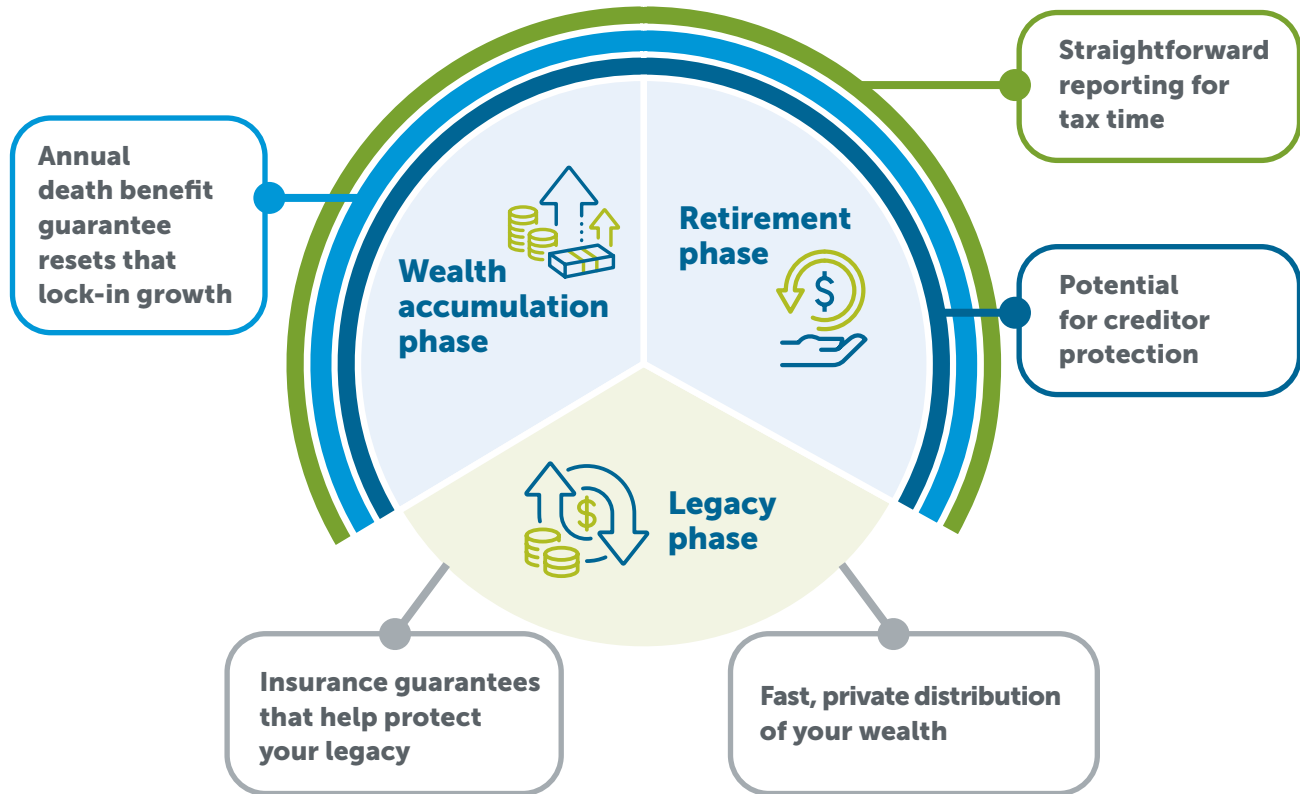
Annual death benefit guarantee resets that lock-in growth

Straightforward reporting for tax time

Wealth accumulation phase

Retirement phase

Potential for creditor protection

Legacy phase

Insurance guarantees that help protect your legacy

Fast, private distribution of your wealth